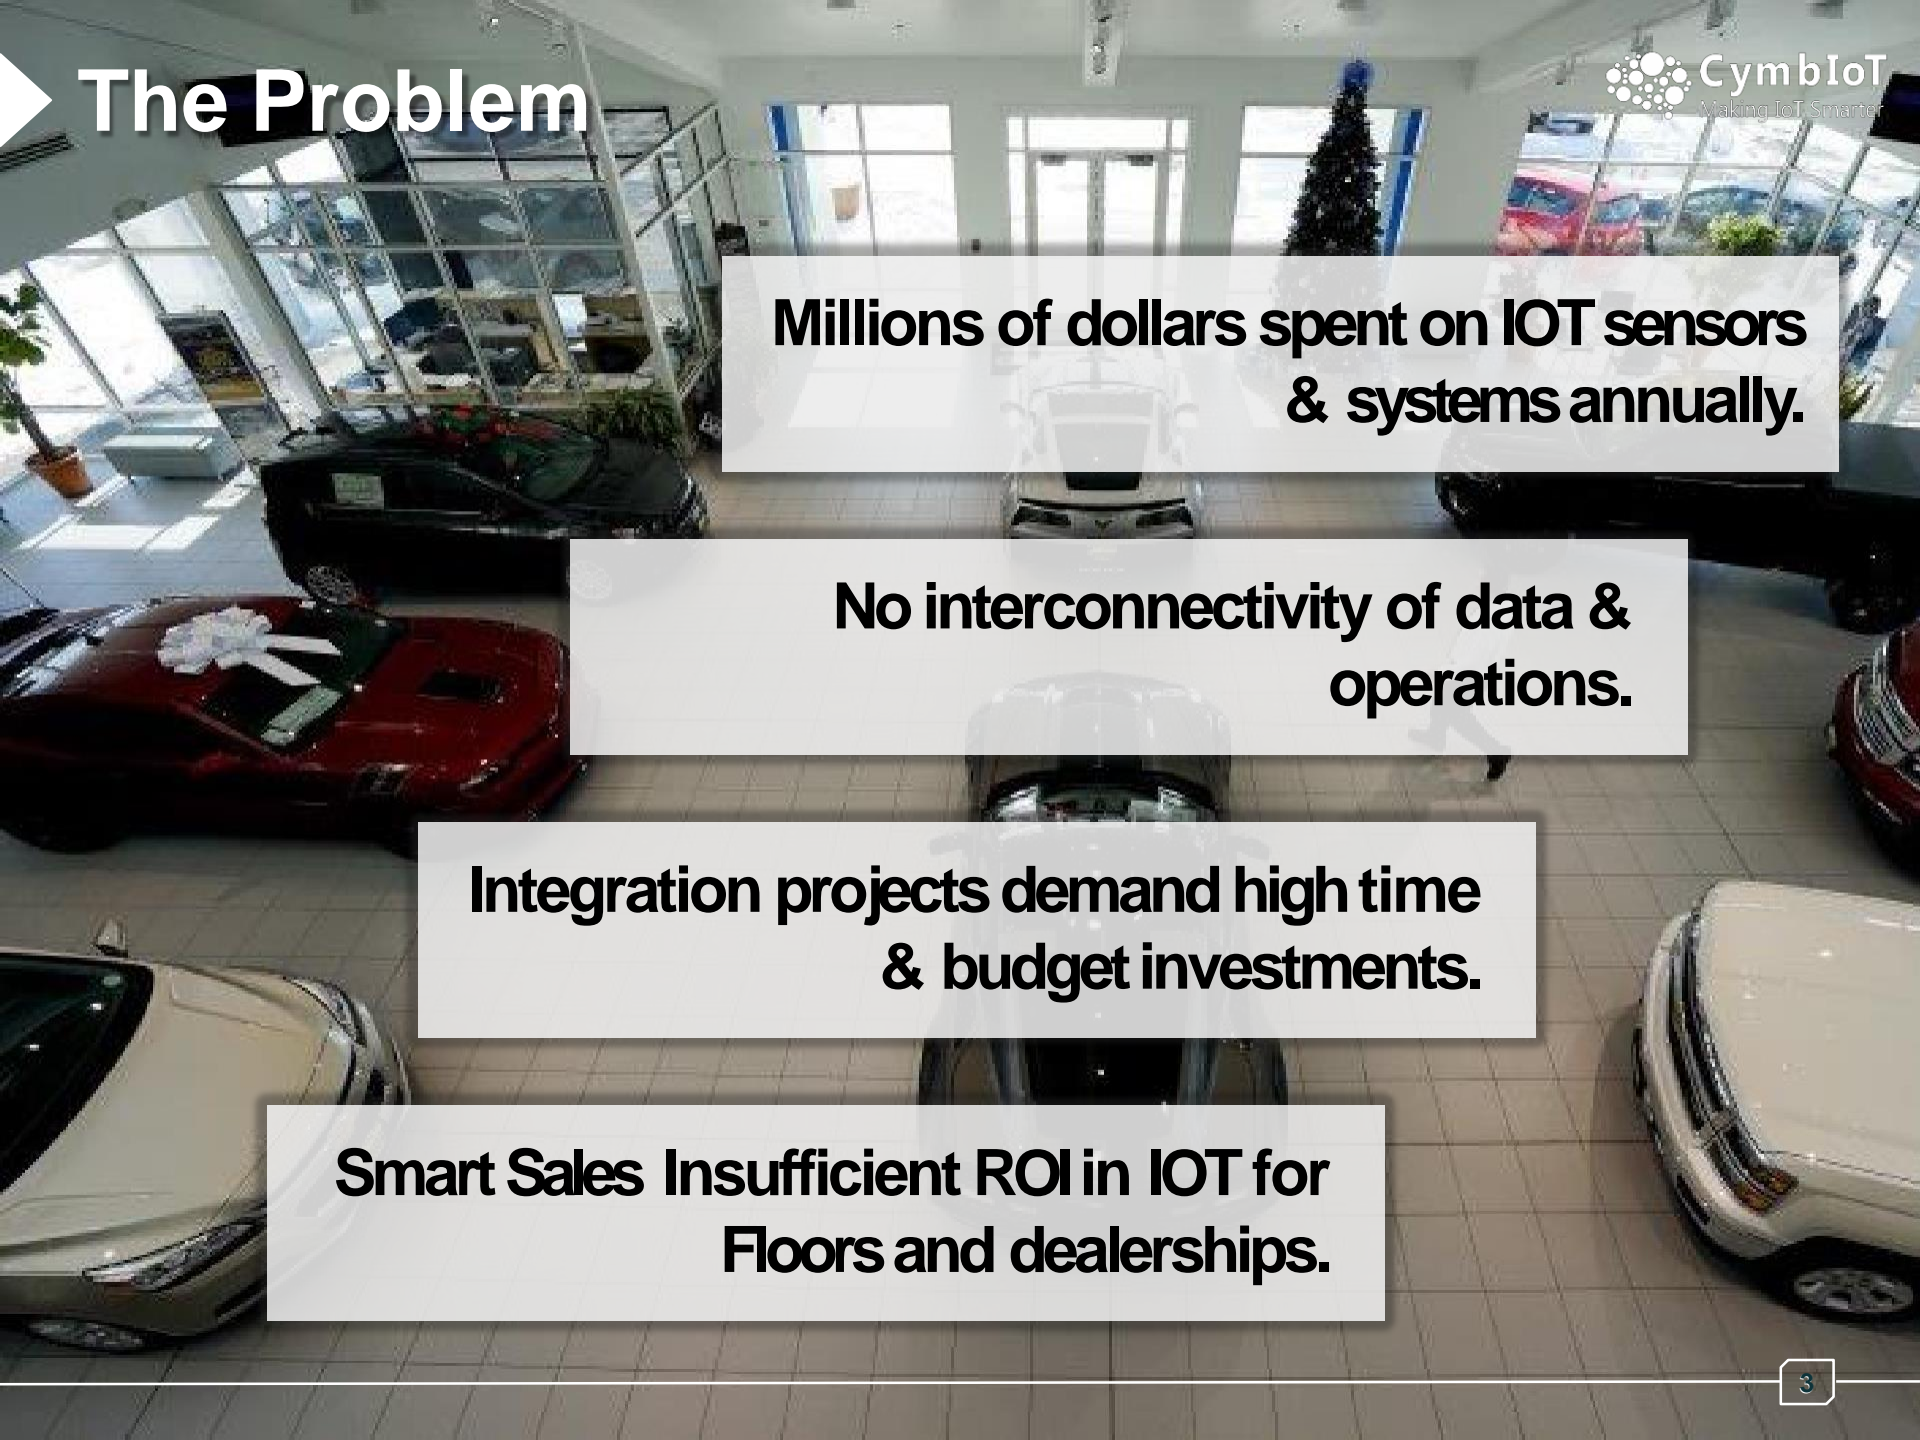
The Problem

CymbIoT
Making IoT Smarter

Millions of dollars spent on IOT sensors & systems annually.

No interconnectivity of data & operations.

Integration projects demand high time & budget investments.

Smart Sales Insufficient ROI in IOT for Floors and dealerships.

3